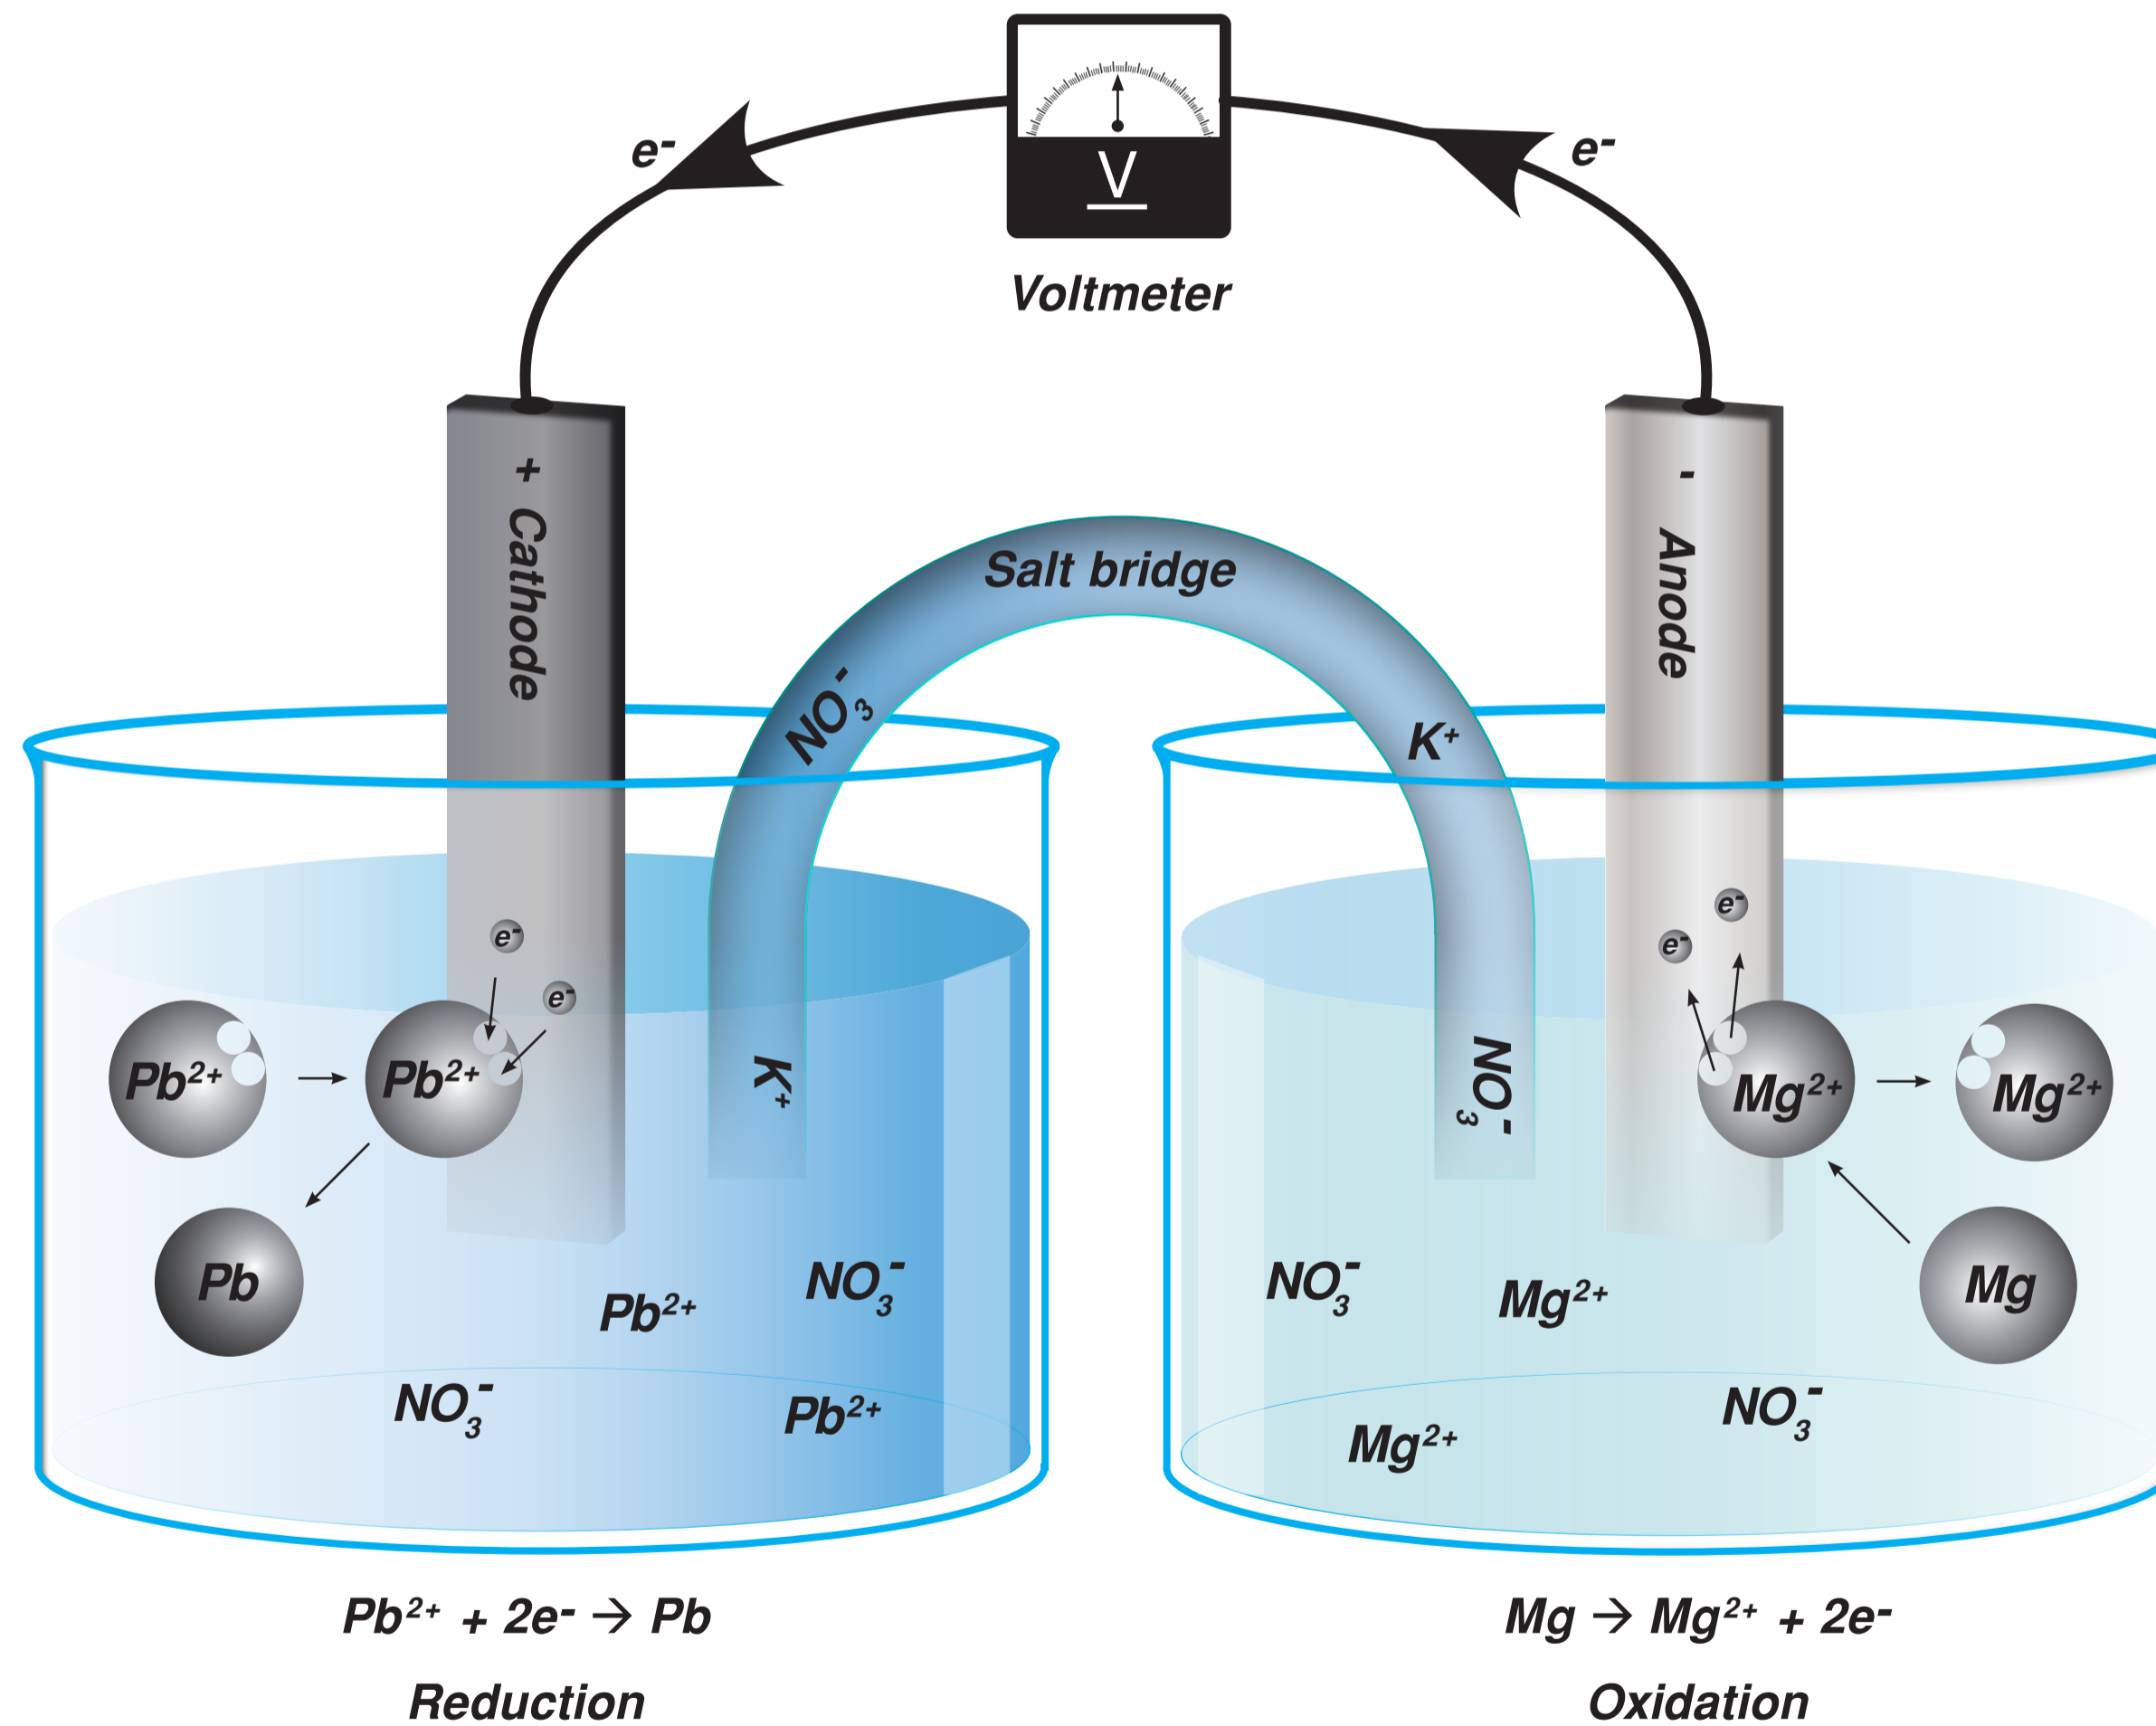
$e^-$

V

$e^-$

Voltmeter

+ Cathode

Salt bridge

- Anode

$NO_3^-$

$K^+$

$K^+$

$NO_3^-$

$e^-$

$e^-$

$e^-$

$e^-$

$Pb^{2+}$

$Pb^{2+}$

$Mg^{2+}$

$Mg^{2+}$

Pb

Mg

$NO_3^-$

$Pb^{2+}$

$NO_3^-$

$Mg^{2+}$

$NO_3^-$

$Pb^{2+}$

$NO_3^-$

$Mg^{2+}$

$Pb^{2+} + 2e^- \rightarrow Pb$

Reduction

$Mg \rightarrow Mg^{2+} + 2e^-$

Oxidation